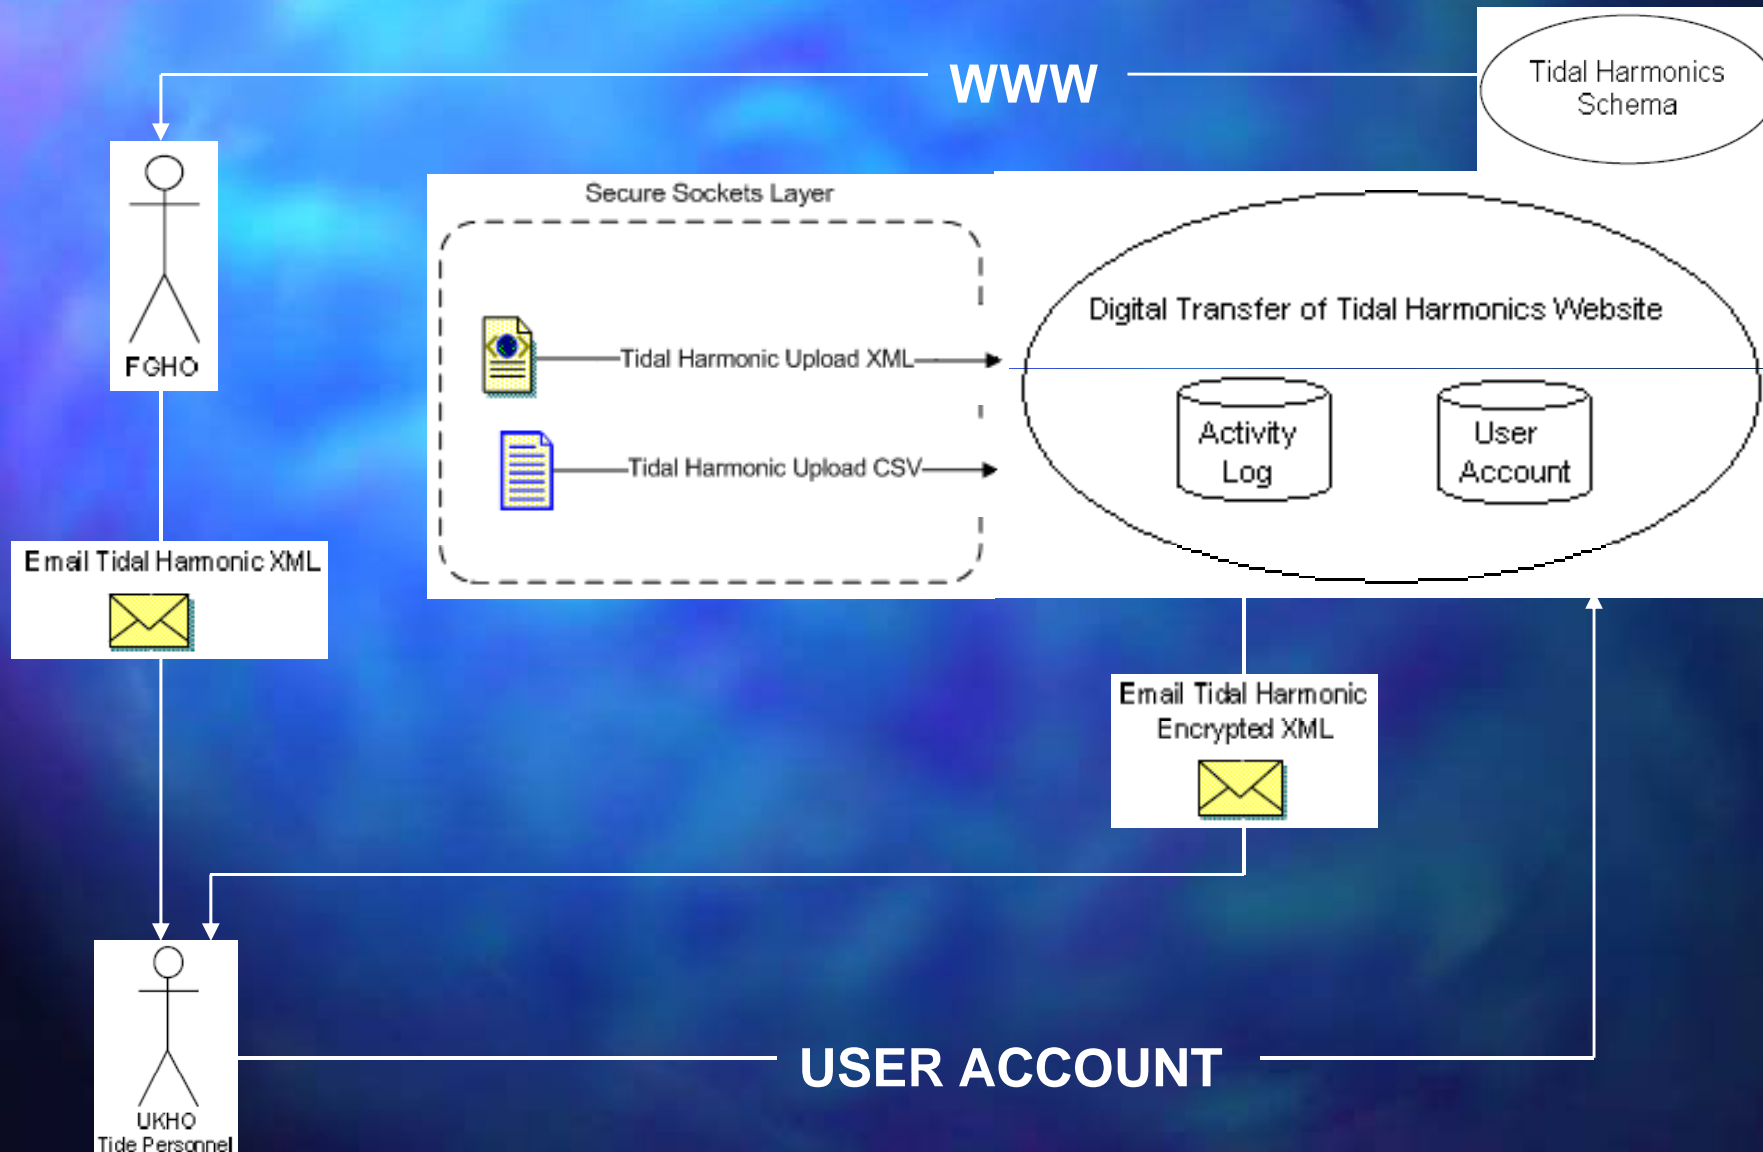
WWW

Tidal Harmonics Schema

FGHO

Secure Sockets Layer

Tidal Harmonic Upload XML

Tidal Harmonic Upload CSV

Digital Transfer of Tidal Harmonics Website

Activity Log

User Account

Email Tidal Harmonic XML

Email Tidal Harmonic Encrypted XML

UKHO Tide Personnel

USER ACCOUNT